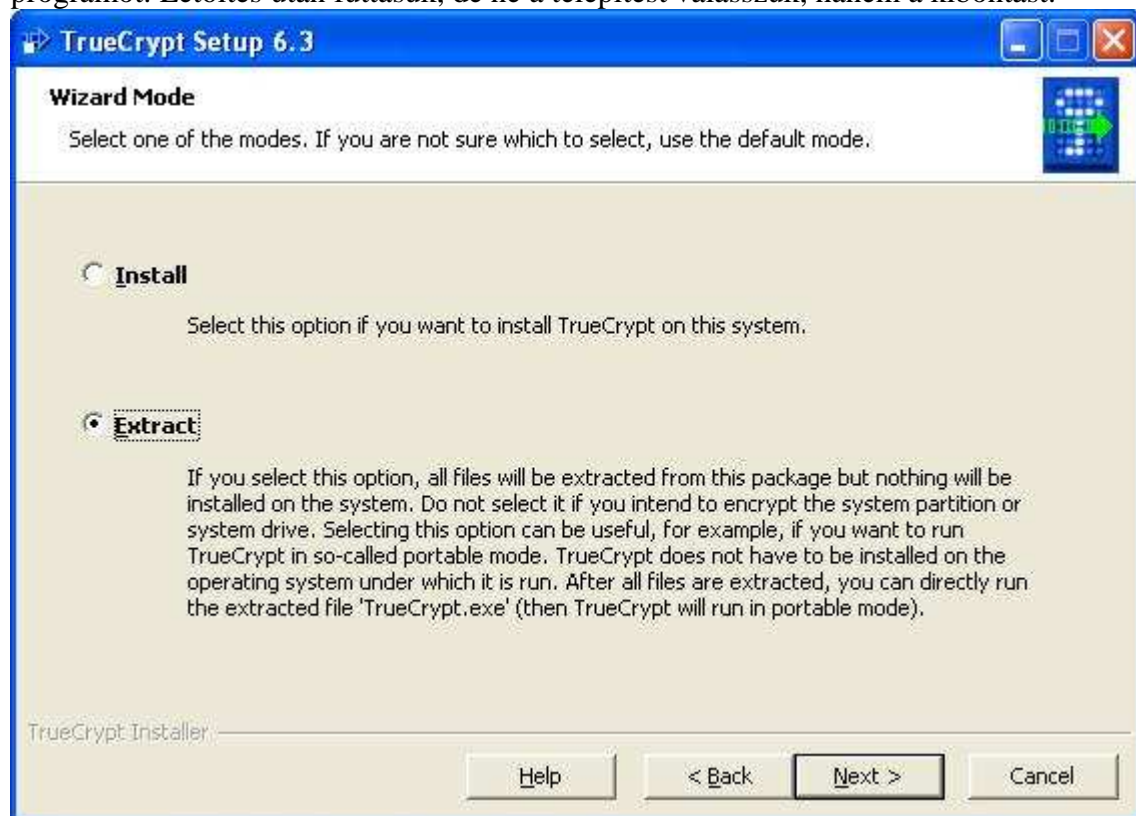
programot. Letöltés után futtassuk, de ne a telepítést válasszuk, hanem a kibontást.

TrueCrypt Setup 6.3

Wizard Mode

Select one of the modes. If you are not sure which to select, use the default mode.

Install

Select this option if you want to install TrueCrypt on this system.

Extract

If you select this option, all files will be extracted from this package but nothing will be installed on the system. Do not select it if you intend to encrypt the system partition or system drive. Selecting this option can be useful, for example, if you want to run TrueCrypt in so-called portable mode. TrueCrypt does not have to be installed on the operating system under which it is run. After all files are extracted, you can directly run the extracted file 'TrueCrypt.exe' (then TrueCrypt will run in portable mode).

TrueCrypt Installer

Help

< Back

Next >

Cancel